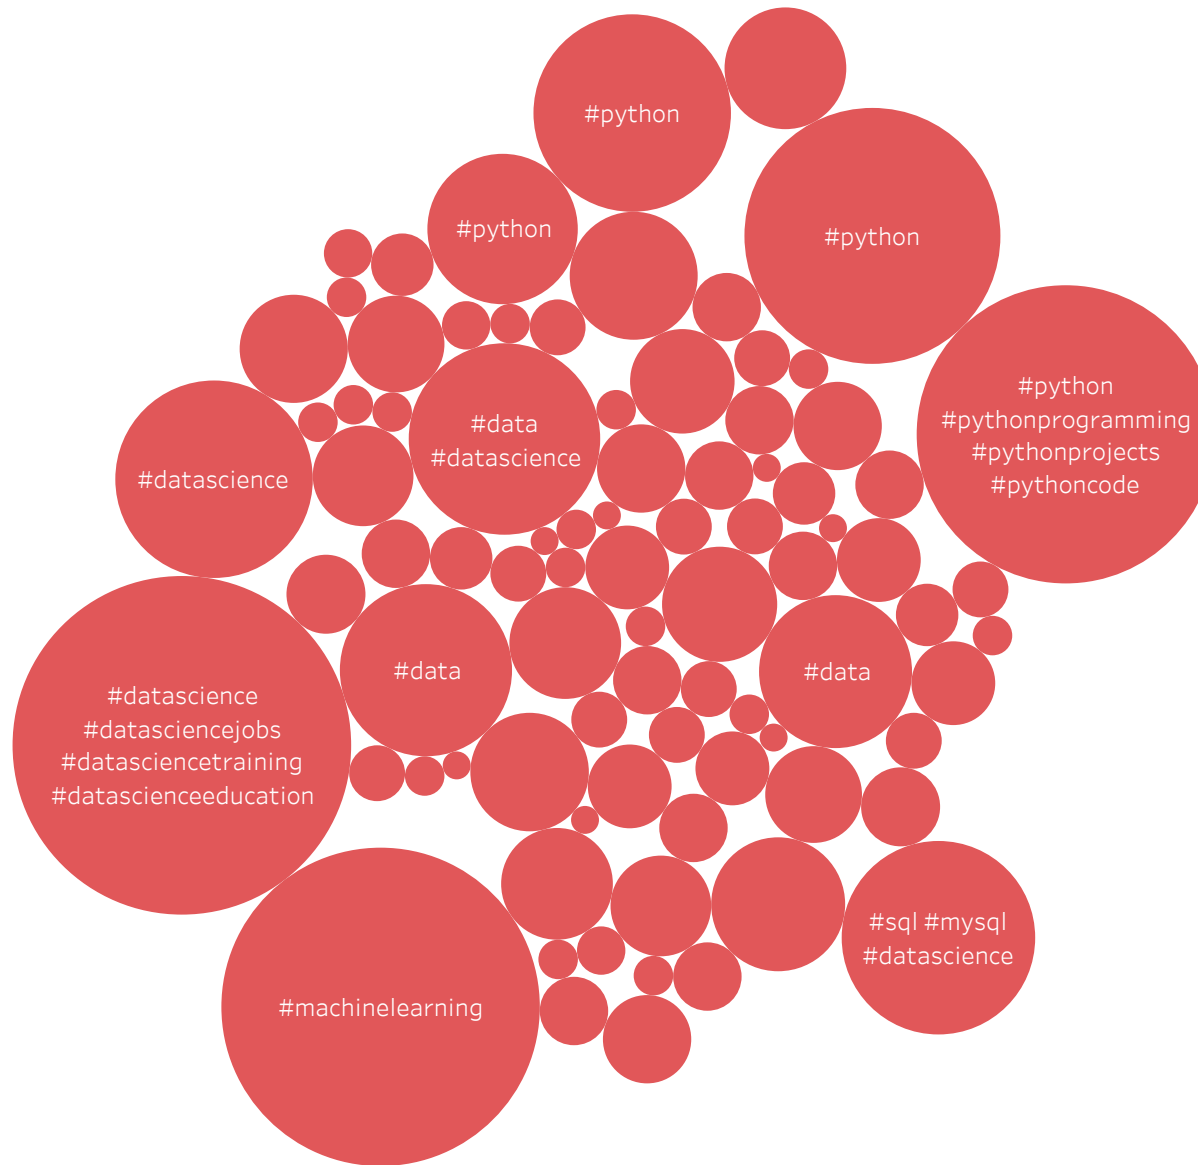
#python

#python

#python

#python
#pythonprogramming
#pythonprojects
#pythoncode

#data
#datascience

#datascience

#data

#data

#datascience
#datasciencejobs
#datasciencetraining
#datascienceeducation

#sql #mysql
#datascience

#machinelearning